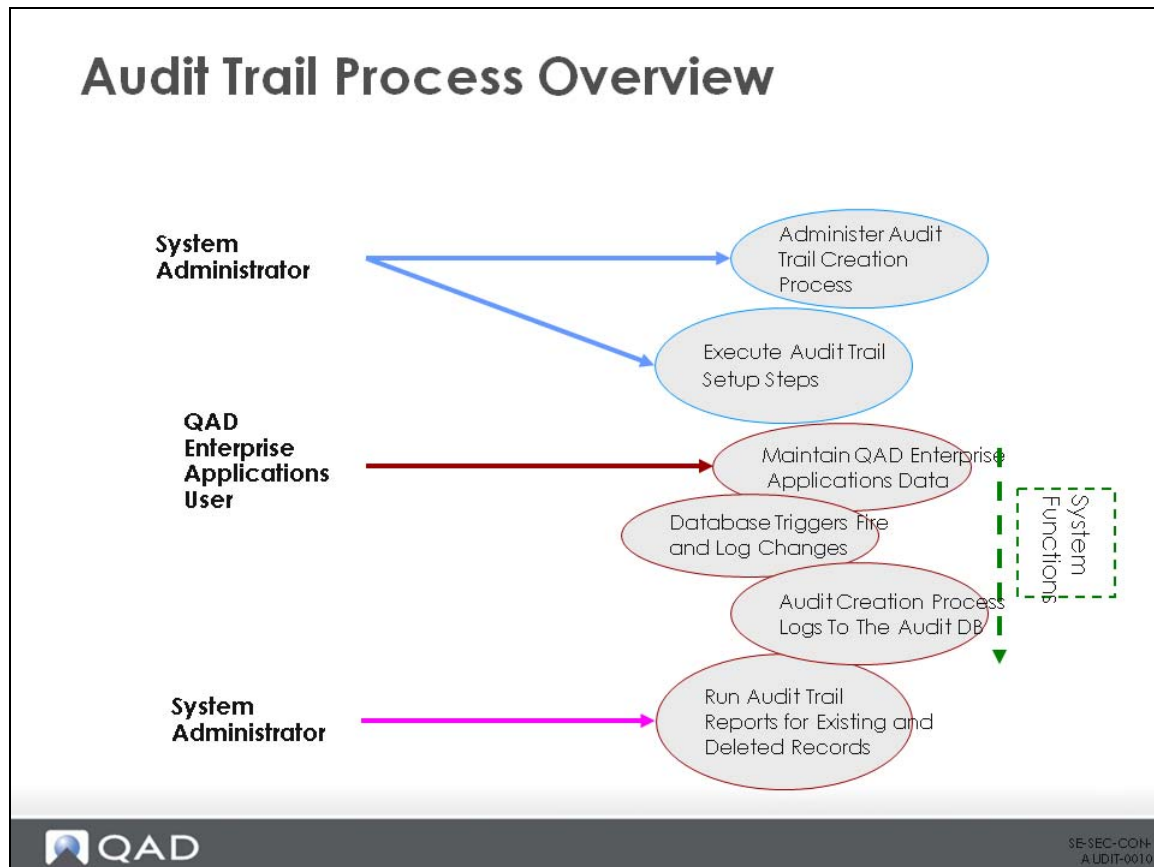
Audit Trail Process Overview

System Administrator

Administer Audit Trail Creation Process

Execute Audit Trail Setup Steps

QAD Enterprise Applications User

Maintain QAD Enterprise Applications Data

Database Triggers Fire and Log Changes

Audit Creation Process Logs To The Audit DB

System Functions

System Administrator

Run Audit Trail Reports for Existing and Deleted Records

QAD

SE-SEC-CON-
AUDIT-0010